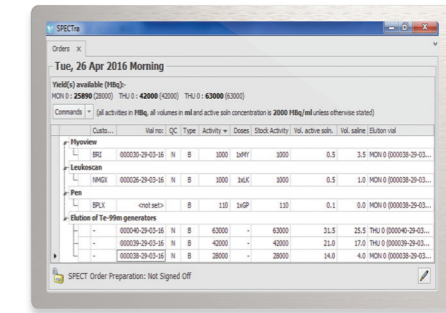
SPECTra

Orders ×

Tue, 26 Apr 2016 Morning

Yield(s) available (MBq):-
MON 0 : 25890 (28000) THU 0 : 42000 (42000) THU 0 : 63000 (63000)

Commands (all activities in MBq, all volumes in ml and active soln concentration is 2000 MBq/ml unless otherwise stated)

| | Custo... | Vial no: | QC | Type | Activity | Doses | Stock Activity | Vol. active soln. | Vol. saline | Elution vial |
|---|---|---|---|---|---|---|---|---|---|---|
| Myoview | | | | | | | | | | |
| | BRI | 000030-29-03-16 | N | B | 1000 | 1xMY | 1000 | 0.5 | 3.5 | MON 0 (000038-29-03... |
| Leukoscan | | | | | | | | | | |
| | NMGX | 000026-29-03-16 | N | B | 1000 | 1xLK | 1000 | 0.5 | 1.0 | MON 0 (000038-29-03... |
| Pen | | | | | | | | | | |
| | BPLX | <not set> | N | B | 110 | 1xGP | 110 | 0.1 | 0.0 | MON 0 (000038-29-03... |
| Elution of Tc-99m generators | | | | | | | | | | |
| | - | 000040-29-03-16 | N | B | 63000 | - | 63000 | 31.5 | 25.5 | THU 0 (000040-29-03... |
| | - | 000039-29-03-16 | N | B | 42000 | - | 42000 | 21.0 | 17.0 | THU 0 (000039-29-03... |
| | - | 000038-29-03-16 | N | B | 28000 | - | 28000 | 14.0 | 4.0 | MON 0 (000038-29-03... |

SPECT Order Preparation: Not Signed Off